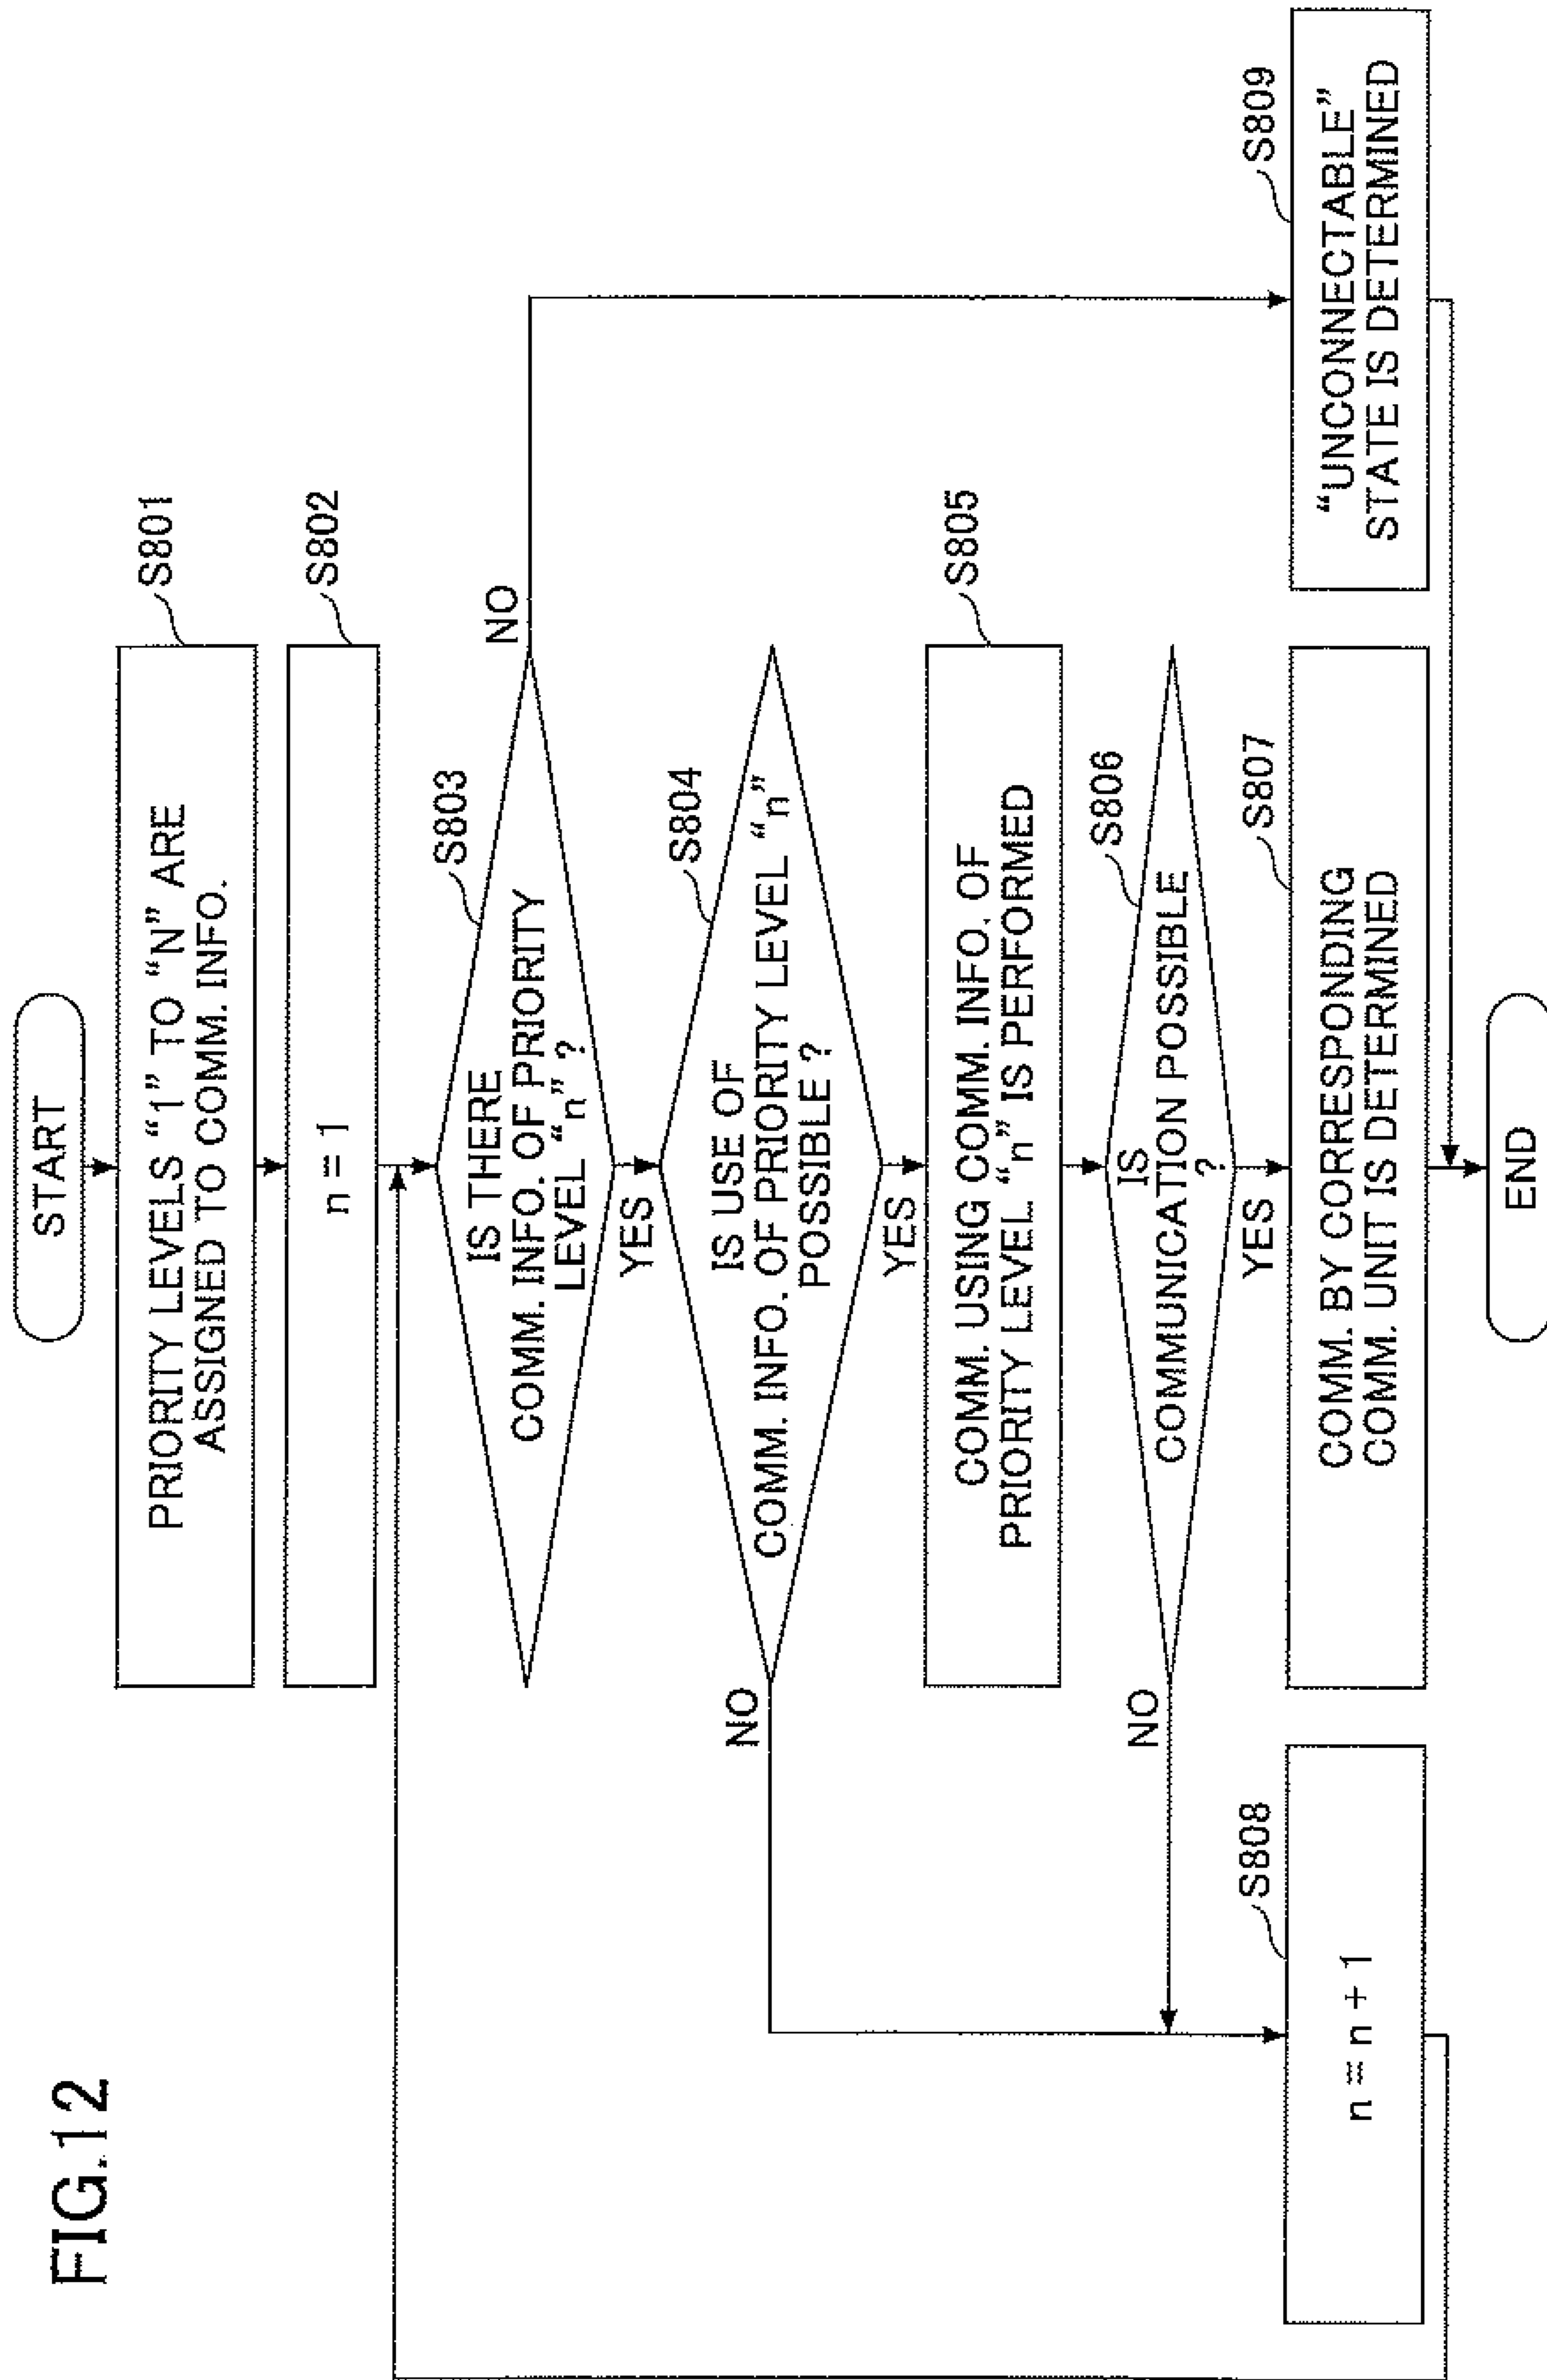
FIG.12

START

S801
PRIORITY LEVELS “1” TO “N” ARE ASSIGNED TO COMM. INFO.

S802
n = 1

S803
IS THERE COMM. INFO. OF PRIORITY LEVEL “n” ?

NO

YES

S804
IS USE OF COMM. INFO. OF PRIORITY LEVEL “n” POSSIBLE ?

NO

YES

S805
COMM. USING COMM. INFO. OF PRIORITY LEVEL “n” IS PERFORMED

S806
IS COMMUNICATION POSSIBLE ?

NO

YES

S807
COMM. BY CORRESPONDING COMM. UNIT IS DETERMINED

S808
n = n + 1

S809
“UNCONNECTABLE” STATE IS DETERMINED

END